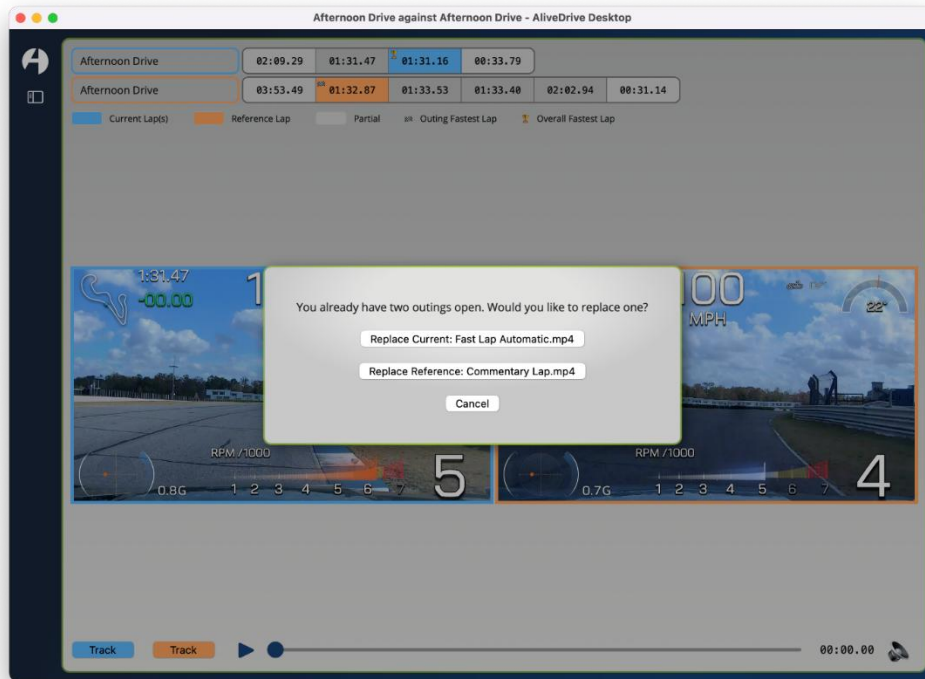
Afternoon Drive against Afternoon Drive - AliveDrive Desktop

| Afternoon Drive | 02:09.29 | 01:31.47 | 01:31.16 | 00:33.79 | | |
|---|---|---|---|---|---|---|
| Afternoon Drive | 03:53.49 | 01:32.87 | 01:33.53 | 01:33.40 | 02:02.94 | 00:31.14 |

Current Lap(s) Reference Lap Partial Outing Fastest Lap Overall Fastest Lap

1:31.47
-00.00
1

RPM /1000
0.8G 1 2 3 4 5 6 7 5

You already have two outings open. Would you like to replace one?

Replace Current: Fast Lap Automatic.mp4

Replace Reference: Commentary Lap.mp4

Cancel

00
MPH
22°

RPM /1000
0.7G 1 2 3 4 5 6 7 4

Track Track 00:00.00